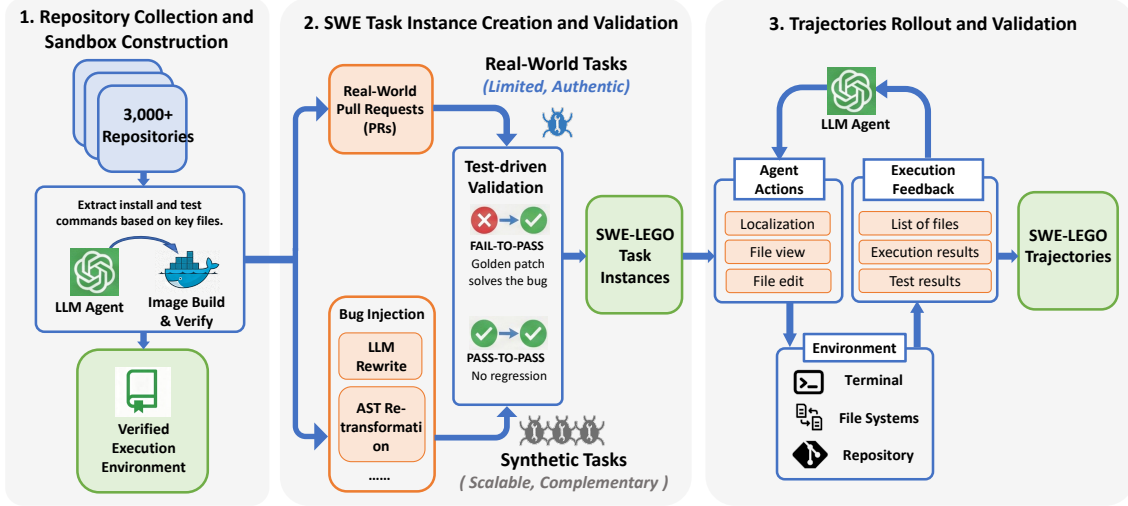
1. Repository Collection and Sandbox Construction

3,000+ Repositories

Extract install and test commands based on key files.

LLM Agent

Image Build & Verify

Verified Execution Environment

2. SWE Task Instance Creation and Validation

Real-World Pull Requests (PRs)

Real-World Tasks

(Limited, Authentic)

Test-driven Validation

FAIL-TO-PASS

Golden patch solves the bug

PASS-TO-PASS

No regression

SWE-LEGO Task Instances

Bug Injection

LLM Rewrite

AST Re-transformation

……

Synthetic Tasks

( Scalable, Complementary )

3. Trajectories Rollout and Validation

LLM Agent

Agent Actions

Localization

File view

File edit

Execution Feedback

List of files

Execution results

Test results

SWE-LEGO Trajectories

Environment

Terminal

File Systems

Repository